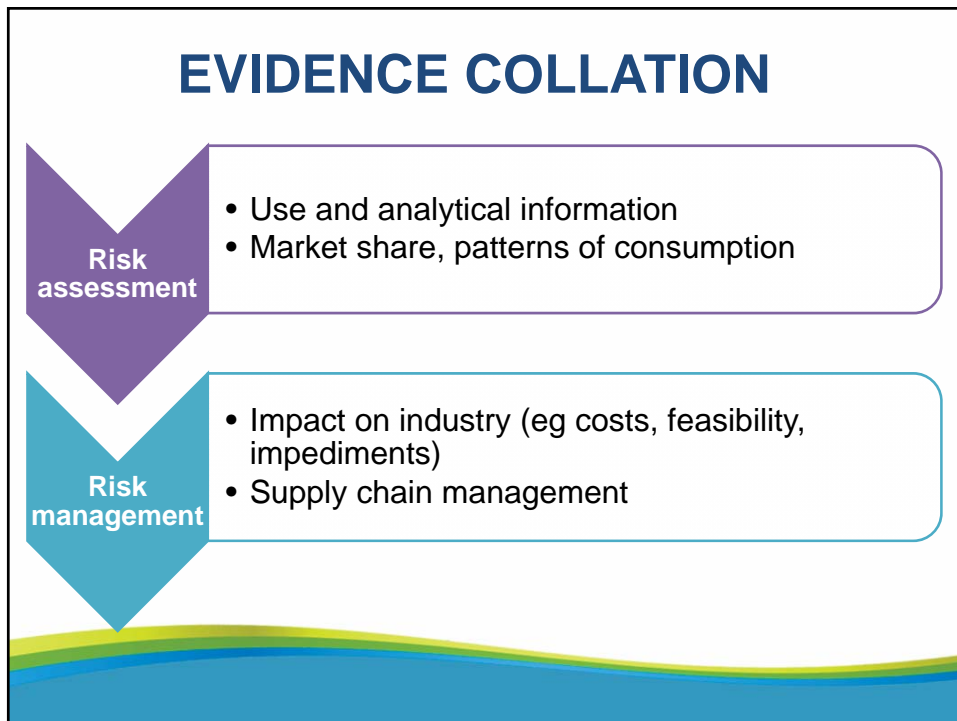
EVIDENCE COLLATION

Risk assessment

• Use and analytical information
• Market share, patterns of consumption

Risk management

• Impact on industry (eg costs, feasibility, impediments)
• Supply chain management